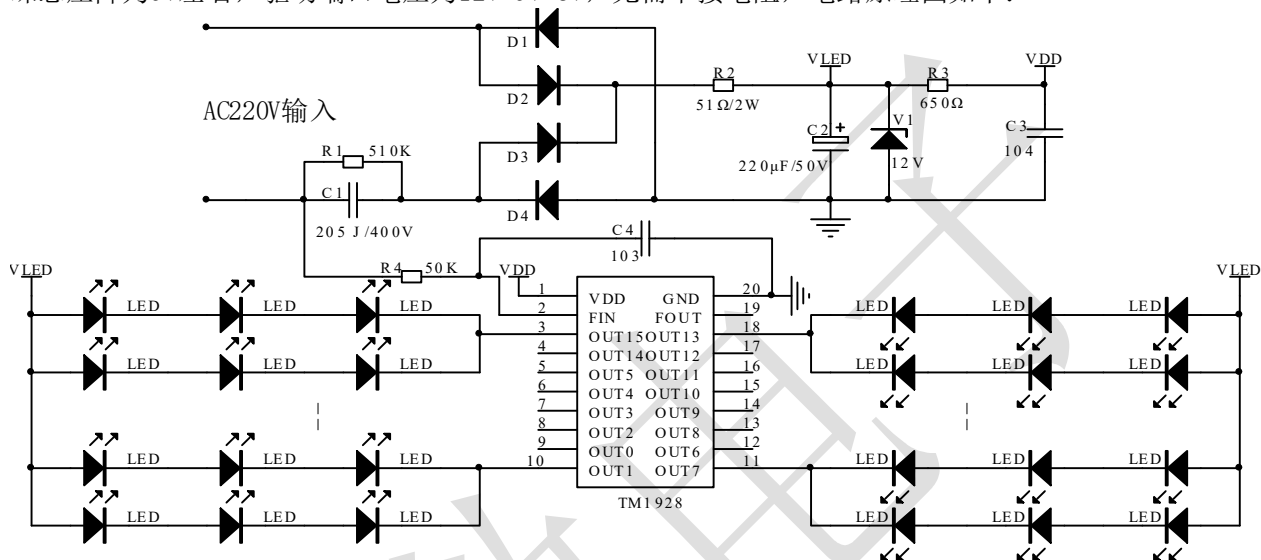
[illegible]

D1
D2
D3
D4
AC220V输入
R1 510K
C1
205 J/400V
R2
51Ω/2W
VLED
C2
220μF/50V
V1
12V
R3
650Ω
VDD
C3
104
C4
103
R4 50K
VDD
VLED
VLED

| 1 | VDD | GND | 20 |
|---|---|---|---|
| 2 | FIN | FOUT | 19 |
| 3 | OUT15 | OUT13 | 18 |
| 4 | OUT14 | OUT12 | 17 |
| 5 | OUT5 | OUT11 | 16 |
| 6 | OUT4 | OUT10 | 15 |
| 7 | OUT3 | OUT9 | 14 |
| 8 | OUT2 | OUT8 | 13 |
| 9 | OUT0 | OUT6 | 12 |
| 10 | OUT1 | OUT7 | 11 |

TM1928

LED LED LED
LED LED LED
LED LED LED
LED LED LED
LED LED LED
LED LED LED
LED LED LED
LED LED LED